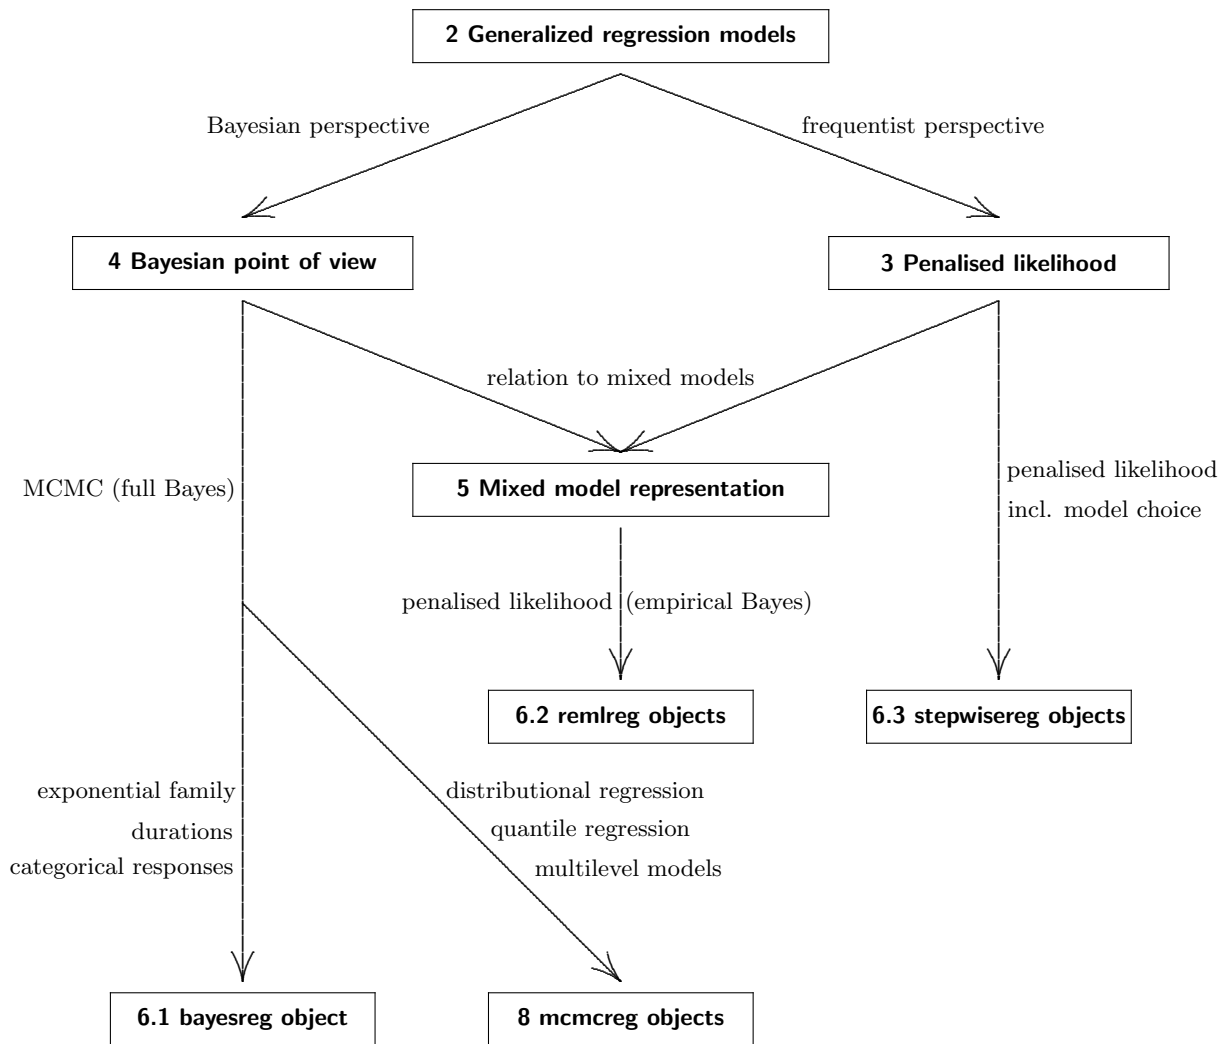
2 Generalized regression models

Bayesian perspective

frequentist perspective

4 Bayesian point of view

3 Penalised likelihood

relation to mixed models

MCMC (full Bayes)

5 Mixed model representation

penalised likelihood
incl. model choice

penalised likelihood (empirical Bayes)

6.2 remlreg objects

6.3 stepwisereg objects

exponential family
durations
categorical responses

distributional regression
quantile regression
multilevel models

6.1 bayesreg object

8 mcmcreg objects